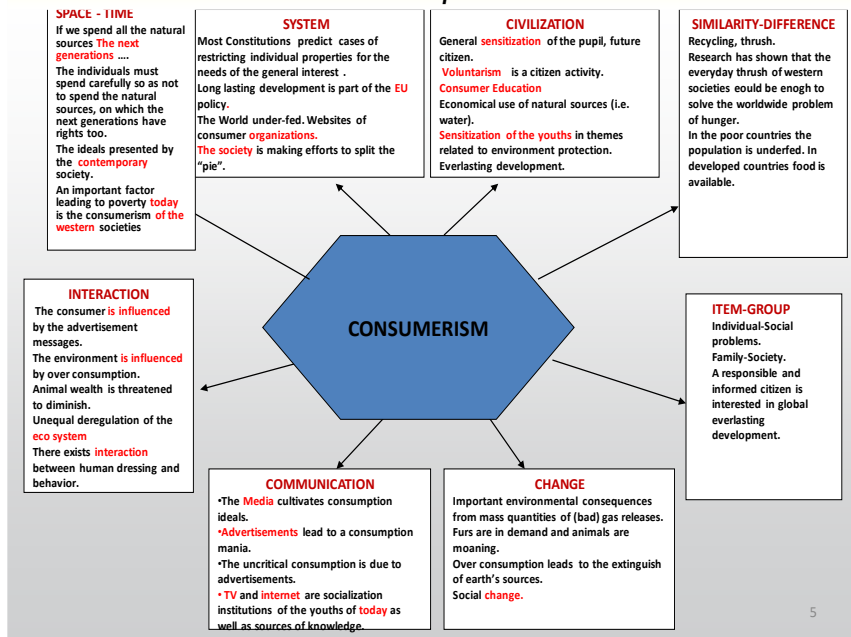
SPACE - TIME
If we spend all the natural sources The next generations ....
The individuals must spend carefully so as not to spend the natural sources, on which the next generations have rights too.
The ideals presented by the contemporary society.
An important factor leading to poverty today is the consumerism of the western societies

SYSTEM
Most Constitutions predict cases of restricting individual properties for the needs of the general interest .
Long lasting development is part of the EU policy.
The World under-fed. Websites of consumer organizations.
The society is making efforts to split the "pie".

CIVILIZATION
General sensitization of the pupil, future citizen.
Voluntarism is a citizen activity.
Consumer Education
Economical use of natural sources (i.e. water).
Sensitization of the youths in themes related to environment protection.
Everlasting development.

SIMILARITY-DIFFERENCE
Recycling, thrush.
Research has shown that the everyday thrush of western societies eould be enogh to solve the worldwide problem of hunger.
In the poor countries the population is underfed. In developed countries food is available.

CONSUMERISM

INTERACTION
The consumer is influenced by the advertisement messages.
The environment is influenced by over consumption.
Animal wealth is threatened to diminish.
Unequal deregulation of the eco system
There exists interaction between human dressing and behavior.

ITEM-GROUP
Individual-Social problems.
Family-Society.
A responsible and informed citizen is interested in global everlasting development.

COMMUNICATION
•The Media cultivates consumption ideals.
•Advertisements lead to a consumption mania.
•The uncritical consumption is due to advertisements.
• TV and internet are socialization institutions of the youths of today as well as sources of knowledge.

CHANGE
Important environmental consequences from mass quantities of (bad) gas releases.
Furs are in demand and animals are moaning.
Over consumption leads to the extinguish of earth's sources.
Social change.

5